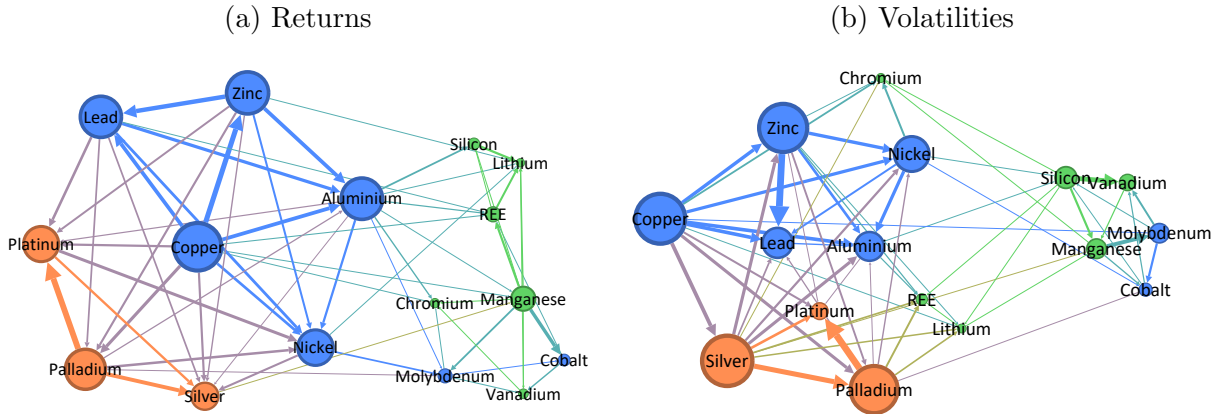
(a) Returns

Zinc
Lead
Silicon
Lithium
Aluminium
REE
Platinum
Copper
Chromium
Manganese
Nickel
Cobalt
Palladium
Molybdenum
Silver
Vanadium

(b) Volatilities

Chromium
Zinc
Nickel
Silicon
Vanadium
Copper
Molybdenum
Lead
Aluminium
Manganese
Cobalt
REE
Platinum
Lithium
Silver
Palladium